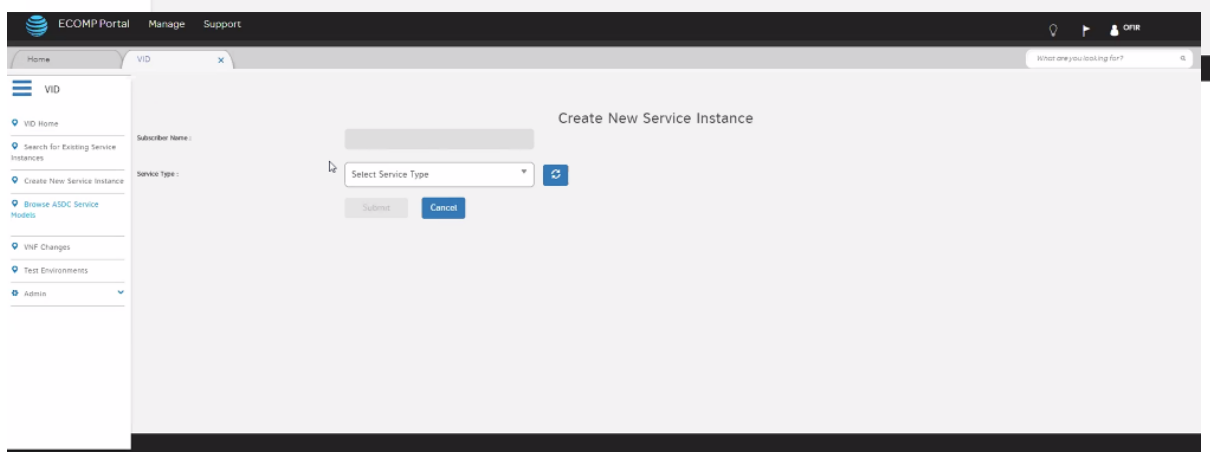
ECOMP Portal Manage Support

OFIR

Home

VID

What are you looking for?

VID

VID Home

Search for Existing Service Instances

Create New Service Instance

Browse ASDC Service Models

VNF Changes

Test Environments

Admin

Create New Service Instance

Subscriber Name :

Service Type :

Select Service Type

Submit

Cancel